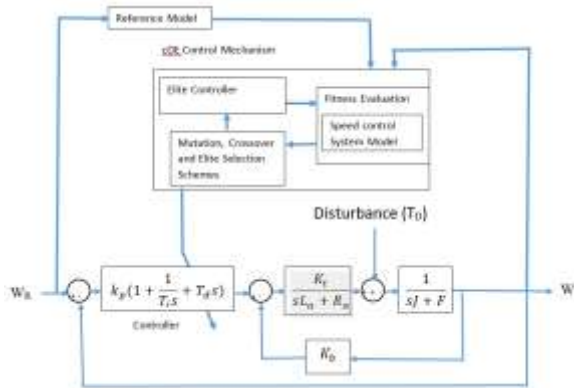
Reference Model

cGA Control Mechanism

Elite Controller

Fitness Evaluation

Speed control System Model

Mutation, Crossover and Elite Selection Schemes

Disturbance ($T_D$)

$W_R$

$k_p(1 + \frac{1}{T_i s} + T_d s)$

Controller

$\frac{K_t}{sL_a + R_a}$

$\frac{1}{sJ + F}$

W

$K_b$